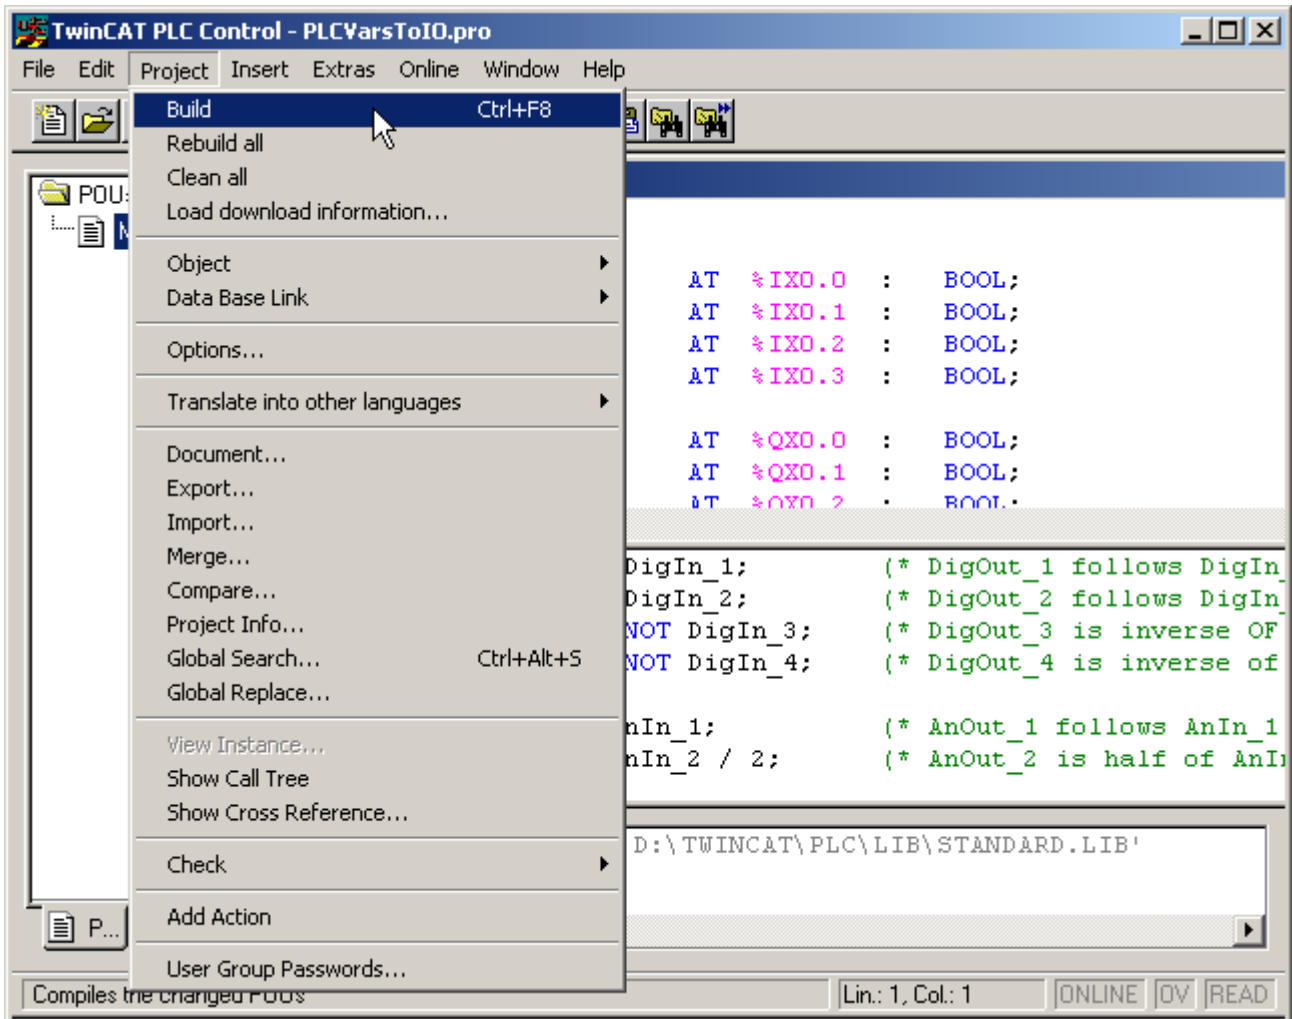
TwinCAT PLC Control - PLCVarsToIO.pro

File Edit Project Insert Extras Online Window Help

Build Ctrl+F8
Rebuild all
Clean all
Load download information...

Object
Data Base Link

Options...

Translate into other languages

Document...
Export...
Import...
Merge...
Compare...
Project Info...
Global Search... Ctrl+Alt+S
Global Replace...

View Instance...
Show Call Tree
Show Cross Reference...

Check

Add Action

User Group Passwords...

POU
P...

AT %IX0.0 : BOOL;
AT %IX0.1 : BOOL;
AT %IX0.2 : BOOL;
AT %IX0.3 : BOOL;

AT %QX0.0 : BOOL;
AT %QX0.1 : BOOL;
AT %QX0.2 : BOOL;

DigIn_1; (* DigOut_1 follows DigIn_
DigIn_2; (* DigOut_2 follows DigIn_
NOT DigIn_3; (* DigOut_3 is inverse OF
NOT DigIn_4; (* DigOut_4 is inverse of

nIn_1; (* AnOut_1 follows AnIn_1
nIn_2 / 2; (* AnOut_2 is half of AnI

D:\TWINCAT\PLC\LIB\STANDARD.LIB'

Compiles the changed POUs
Lin.: 1, Col.: 1 ONLINE OV READ